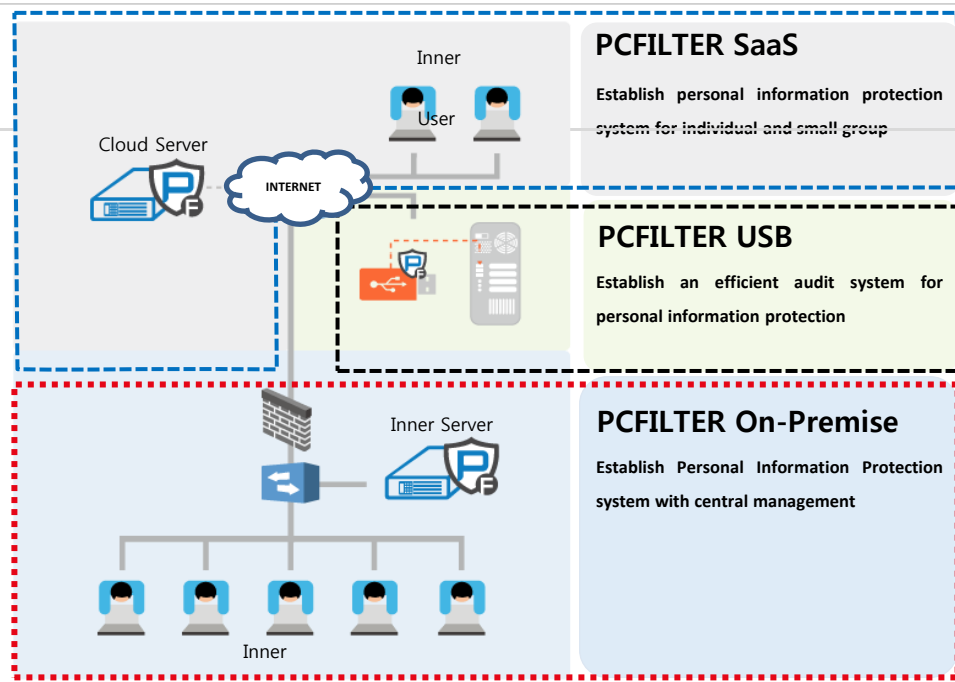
Inner
User
Cloud Server
INTERNET

PCFILTER SaaS
Establish personal information protection system for individual and small group

PCFILTER USB
Establish an efficient audit system for personal information protection

Inner Server

PCFILTER On-Premise
Establish Personal Information Protection system with central management

Inner